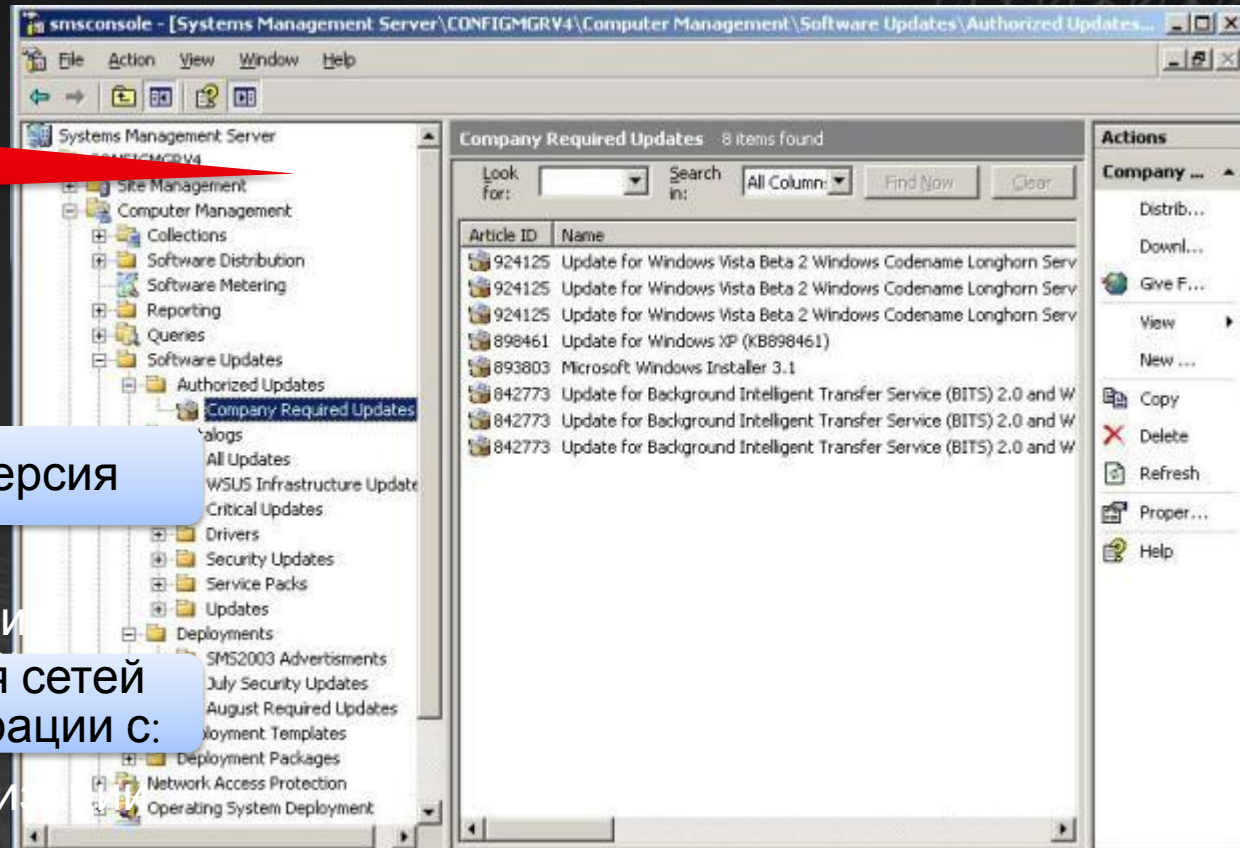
smsconsole - [Systems Management Server\CONFIGMGRV4\Computer Management\Software Updates\Authorized Updates...

File Action View Window Help

Systems Management Server
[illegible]
Site Management
Computer Management
Collections
Software Distribution
Software Metering
Reporting
Queries
Software Updates
Authorized Updates
Company Required Updates
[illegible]alogs
All Updates
WSUS Infrastructure Update
Critical Updates
Drivers
Security Updates
Service Packs
Updates
Deployments
SMS2003 Advertisments
July Security Updates
August Required Updates
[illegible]oyment Templates
Deployment Packages
Network Access Protection
Operating System Deployment

Company Required Updates 8 items found

Look for: Search in: All Column: Find Now Clear

| Article ID | Name |
|---|---|
| 924125 | Update for Windows Vista Beta 2 Windows Codename Longhorn Serv |
| 924125 | Update for Windows Vista Beta 2 Windows Codename Longhorn Serv |
| 924125 | Update for Windows Vista Beta 2 Windows Codename Longhorn Serv |
| 898461 | Update for Windows XP (KB898461) |
| 893803 | Microsoft Windows Installer 3.1 |
| 842773 | Update for Background Intelligent Transfer Service (BITS) 2.0 and W |
| 842773 | Update for Background Intelligent Transfer Service (BITS) 2.0 and W |
| 842773 | Update for Background Intelligent Transfer Service (BITS) 2.0 and W |

Actions
Company ...
Distrib...
Downl...
Give F...
View
New ...
Copy
Delete
Refresh
Proper...
Help

ерсия

и
я сетей
рации с:

из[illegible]